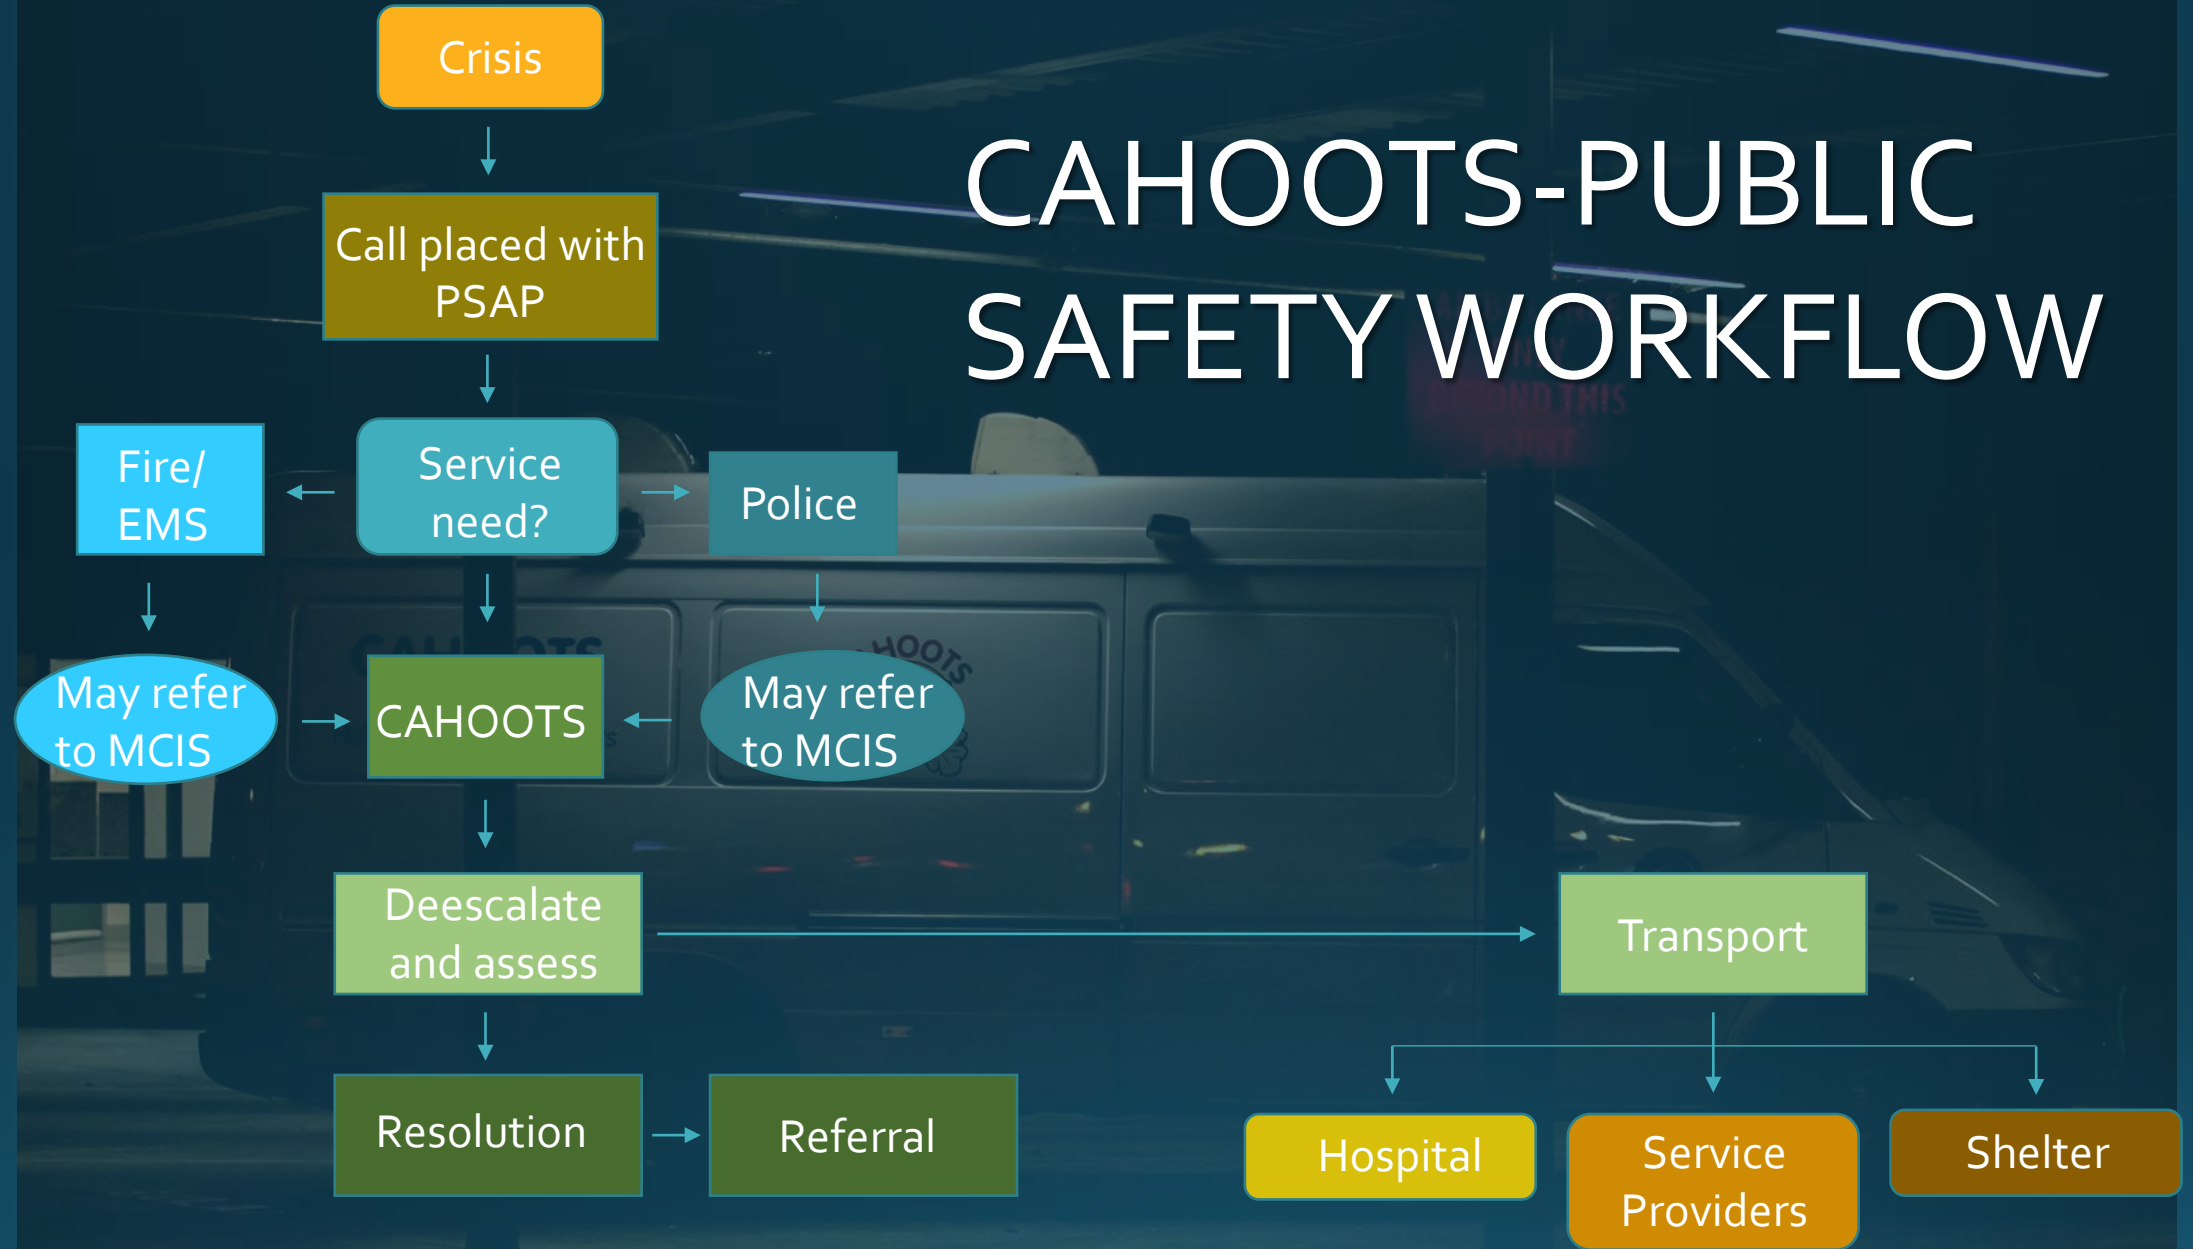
CAHOOTS-PUBLIC SAFETY WORKFLOW

Crisis

Call placed with PSAP

Fire/ EMS

Service need?

Police

May refer to MCIS

CAHOOTS

May refer to MCIS

Deescalate and assess

Transport

Resolution

Referral

Hospital

Service Providers

Shelter